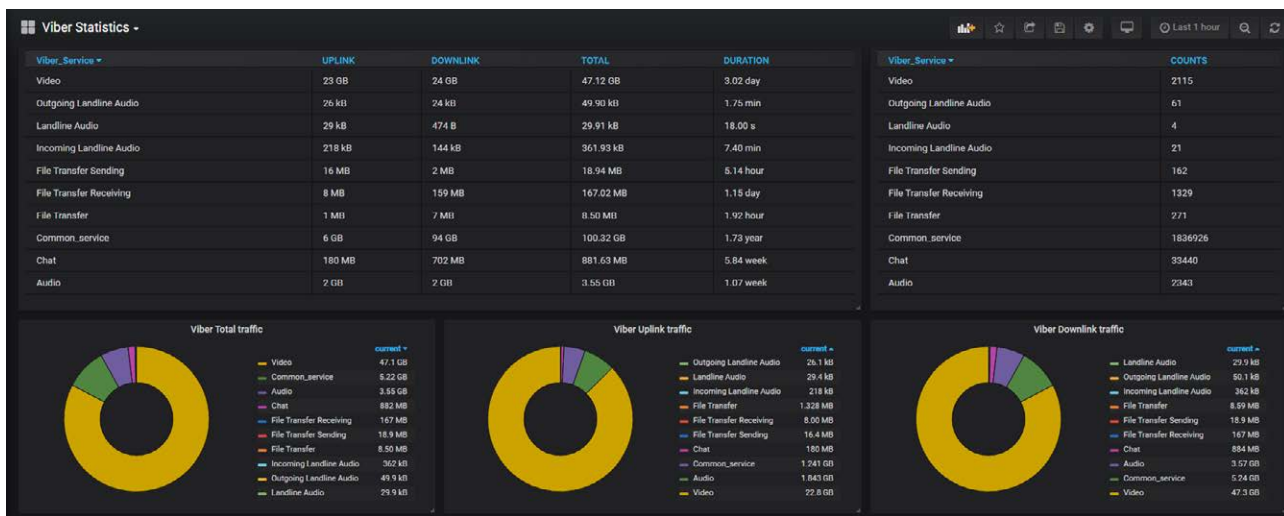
Viber Statistics

Last 1 hour

| Viber_Service | UPLINK | DOWNLINK | TOTAL | DURATION |
|---|---|---|---|---|
| Video | 23 GB | 24 GB | 47.12 GB | 3.02 day |
| Outgoing Landline Audio | 26 kB | 24 kB | 49.90 kB | 1.75 min |
| Landline Audio | 29 kB | 474 B | 29.91 kB | 18.00 s |
| Incoming Landline Audio | 218 kB | 144 kB | 361.93 kB | 7.40 min |
| File Transfer Sending | 16 MB | 2 MB | 18.94 MB | 5.14 hour |
| File Transfer Receiving | 8 MB | 159 MB | 167.02 MB | 1.15 day |
| File Transfer | 1 MB | 7 MB | 8.50 MB | 1.92 hour |
| Common_service | 6 GB | 94 GB | 100.32 GB | 1.73 year |
| Chat | 180 MB | 702 MB | 881.63 MB | 5.84 week |
| Audio | 2 GB | 2 GB | 3.55 GB | 1.07 week |

| Viber_Service | COUNTS |
|---|---|
| Video | 2115 |
| Outgoing Landline Audio | 61 |
| Landline Audio | 4 |
| Incoming Landline Audio | 21 |
| File Transfer Sending | 162 |
| File Transfer Receiving | 1329 |
| File Transfer | 271 |
| Common_service | 1836926 |
| Chat | 33440 |
| Audio | 2343 |

Viber Total traffic

| | current |
|---|---|
| Video | 47.1 GB |
| Common_service | 5.22 GB |
| Audio | 3.55 GB |
| Chat | 882 MB |
| File Transfer Receiving | 167 MB |
| File Transfer Sending | 18.9 MB |
| File Transfer | 8.50 MB |
| Incoming Landline Audio | 362 kB |
| Outgoing Landline Audio | 49.9 kB |
| Landline Audio | 29.9 kB |

Viber Uplink traffic

| | current |
|---|---|
| Outgoing Landline Audio | 26.1 kB |
| Landline Audio | 29.4 kB |
| Incoming Landline Audio | 218 kB |
| File Transfer | 1.328 MB |
| File Transfer Receiving | 8.00 MB |
| File Transfer Sending | 16.4 MB |
| Chat | 180 MB |
| Common_service | 1.241 GB |
| Audio | 1.843 GB |
| Video | 22.8 GB |

Viber Downlink traffic

| | current |
|---|---|
| Landline Audio | 29.9 kB |
| Outgoing Landline Audio | 50.1 kB |
| Incoming Landline Audio | 362 kB |
| File Transfer | 8.59 MB |
| File Transfer Sending | 18.9 MB |
| File Transfer Receiving | 167 MB |
| Chat | 884 MB |
| Audio | 3.57 GB |
| Common_service | 5.24 GB |
| Video | 47.3 GB |